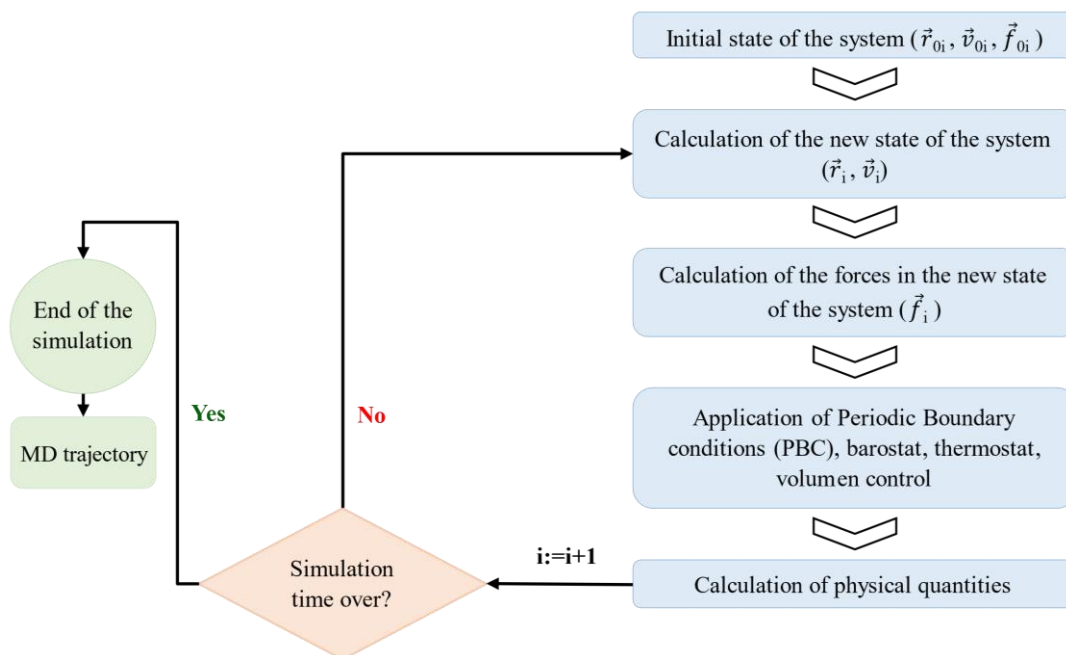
Initial state of the system ($\vec{r}_{0i}$, $\vec{v}_{0i}$, $\vec{f}_{0i}$)

Calculation of the new state of the system ($\vec{r}_{i}$, $\vec{v}_{i}$)

Calculation of the forces in the new state of the system ($\vec{f}_{i}$)

Application of Periodic Boundary conditions (PBC), barostat, thermostat, volumen control

Calculation of physical quantities

i:=i+1

Simulation time over?

No

Yes

End of the simulation

MD trajectory